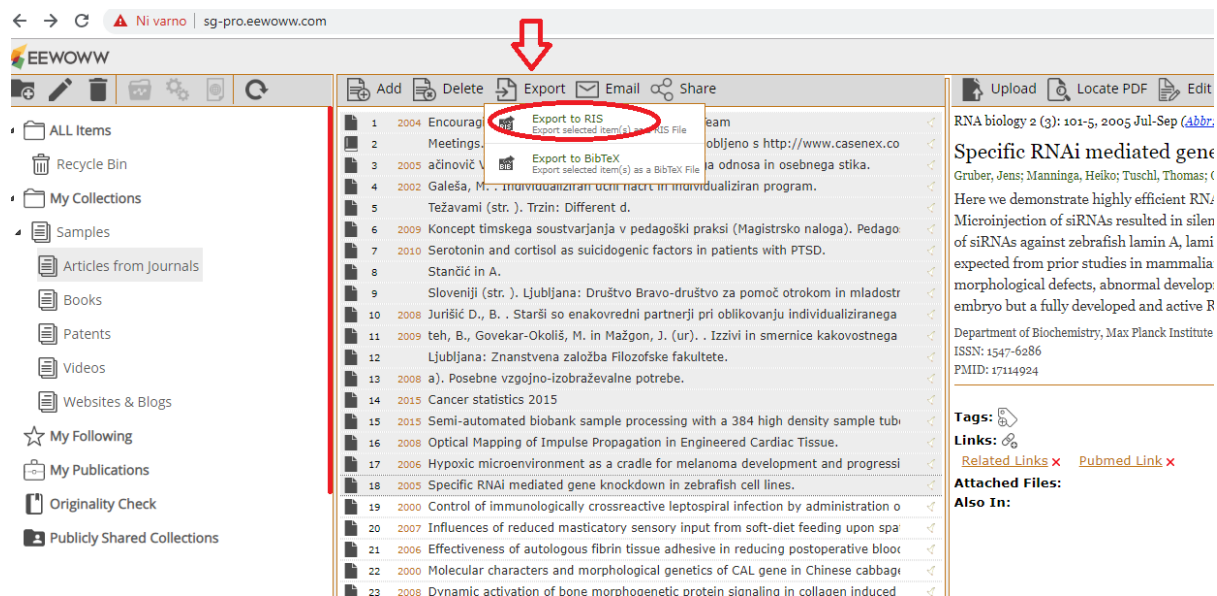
Ni varno | sg-pro.eewoww.com

EEWOWW

ALL Items
Recycle Bin
My Collections
Samples
Articles from Journals
Books
Patents
Videos
Websites & Blogs
My Following
My Publications
Originality Check
Publicly Shared Collections

Add Delete Export Email Share

Export to RIS
Export selected item(s) as a RIS File
Export to BibTeX
Export selected item(s) as a BibTeX File

| | | |
|---|---|---|
| 1 | 2004 | Encouragi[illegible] eam |
| 2 | | Meetings. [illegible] objljeno s http://www.casenex.co |
| 3 | 2005 | ačinovič V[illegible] a odnosa in osebnega stika. |
| 4 | 2002 | Galeša, M. . Individualiziran učni načrt in individualiziran program. |
| 5 | | Težavami (str. ). Trzin: Different d. |
| 6 | 2009 | Koncept timskega soustvarjanja v pedagoški praksi (Magistrsko naloga). Pedago |
| 7 | 2010 | Serotonin and cortisol as suicidogenic factors in patients with PTSD. |
| 8 | | Stančić in A. |
| 9 | | Sloveniji (str. ). Ljubljana: Društvo Bravo-društvo za pomoč otrokom in mladostr |
| 10 | 2008 | Jurišić D., B. . Starši so enakovredni partnerji pri oblikovanju individualiziranega |
| 11 | 2009 | teh, B., Govekar-Okoliš, M. in Mažgon, J. (ur). . Izzivi in smernice kakovostnega |
| 12 | | Ljubljana: Znanstvena založba Filozofske fakultete. |
| 13 | 2008 | a). Posebne vzgojno-izobraževalne potrebe. |
| 14 | 2015 | Cancer statistics 2015 |
| 15 | 2015 | Semi-automated biobank sample processing with a 384 high density sample tub |
| 16 | 2008 | Optical Mapping of Impulse Propagation in Engineered Cardiac Tissue. |
| 17 | 2006 | Hypoxic microenvironment as a cradle for melanoma development and progressi |
| 18 | 2005 | Specific RNAi mediated gene knockdown in zebrafish cell lines. |
| 19 | 2000 | Control of immunologically crossreactive leptospiral infection by administration o |
| 20 | 2007 | Influences of reduced masticatory sensory input from soft-diet feeding upon spa |
| 21 | 2006 | Effectiveness of autologous fibrin tissue adhesive in reducing postoperative bloo |
| 22 | 2000 | Molecular characters and morphological genetics of CAL gene in Chinese cabbag |
| 23 | 2008 | Dynamic activation of bone morphogenetic protein signaling in collagen induced |

Upload Locate PDF Edit

RNA biology 2 (3): 101-5, 2005 Jul-Sep (Abbr

Specific RNAi mediated gene
Gruber, Jens; Manninga, Heiko; Tuschl, Thomas;
Here we demonstrate highly efficient RNA
Microinjection of siRNAs resulted in silen
of siRNAs against zebrafish lamin A, lami
expected from prior studies in mammalia
morphological defects, abnormal develop
embryo but a fully developed and active R

Department of Biochemistry, Max Planck Institute
ISSN: 1547-6286
PMID: 17114924

Tags:
Links:
Related Links × Pubmed Link ×
Attached Files:
Also In: